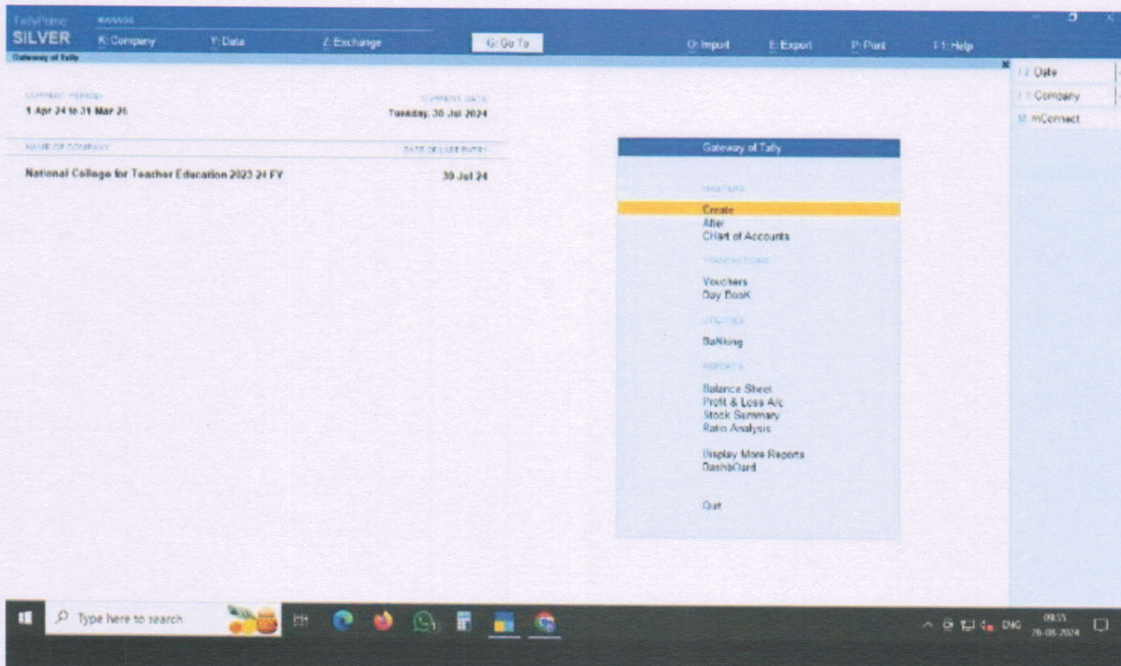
TallyPrime MANAGE
SILVER
K: Company
Y: Data
Z: Exchange
G: Go To
O: Import
E: Export
P: Print
F1: Help
Gateway of Tally

F2: Date
F3: Company
M: mConnect

CURRENT PERIOD
1 Apr 24 to 31 Mar 25

CURRENT DATE
Tuesday, 30 Jul 2024

NAME OF COMPANY
National College for Teacher Education 2023 24 FY

DATE OF LAST ENTRY
30 Jul 24

Gateway of Tally

MASTERS
Create
Alter
CHart of Accounts

TRANSACTIONS
Vouchers
Day BooK

UTILITIES
BaNking

REPORTS
Balance Sheet
Profit & Loss A/c
Stock Summary
Ratio Analysis

Display More Reports
DashbOard

Quit

Type here to search
ENG 09:55 26-08-2024